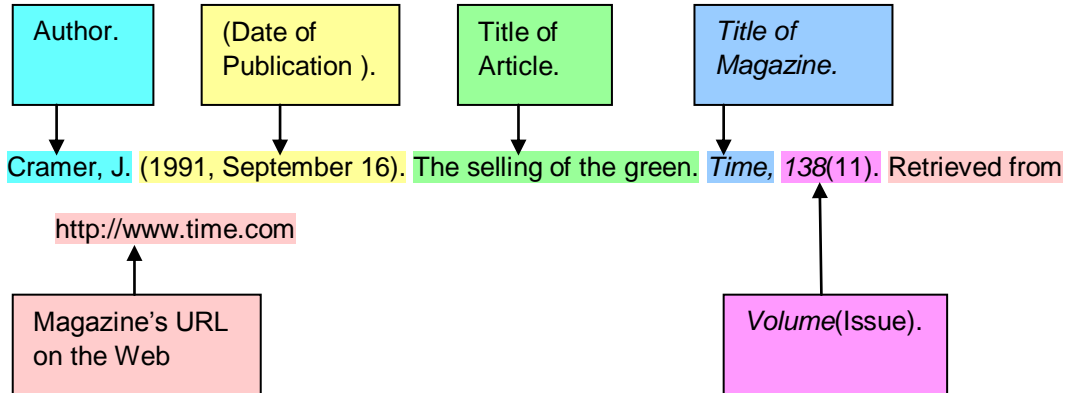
Author.

(Date of Publication ).

Title of Article.

*Title of Magazine.*

Cramer, J. (1991, September 16). The selling of the green. *Time, 138*(11). Retrieved from http://www.time.com

Magazine's URL on the Web

*Volume*(Issue).